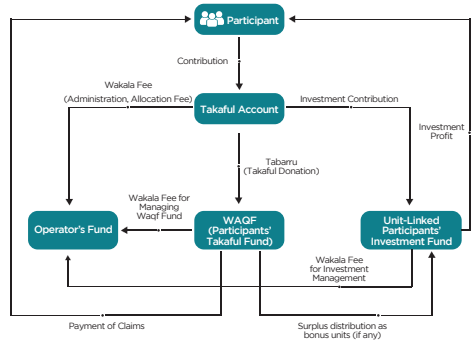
Participant

Contribution

Wakala Fee

(Administration, Allocation Fee)

Takaful Account

Investment Contribution

Investment Profit

Tabarru (Takaful Donation)

Wakala Fee for Managing Waqf Fund

Operator's Fund

WAQF (Participants' Takaful Fund)

Unit-Linked Participants' Investment Fund

Wakala Fee for Investment Management

Payment of Claims

Surplus distribution as bonus units (if any)